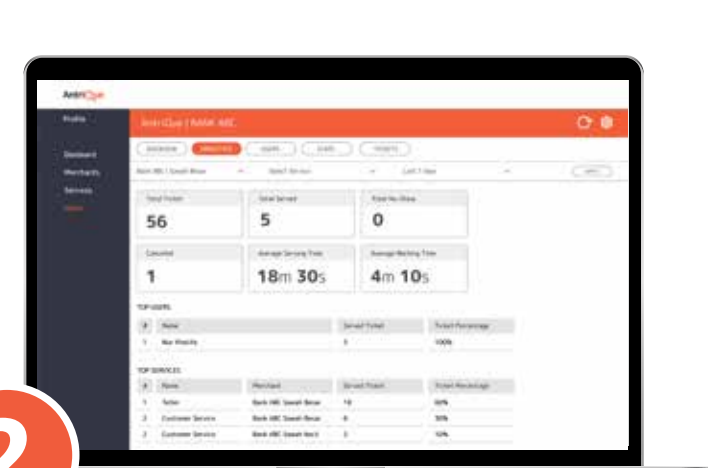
AntriQue

Profile

Dashboard
Merchants
Services
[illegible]

AntriQue | BANK ABC

OVERVIEW MERCHANTS USERS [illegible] TICKETS

Bank ABC / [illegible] | Select Service | Last 7 days | APPLY

Total Ticket
56

Total Served
5

Total No Show
0

Canceled
1

Average Serving Time
18m 30s

Average Waiting Time
4m 10s

TOP USERS

| # | Name | Served Ticket | Ticket Percentage |
|---|---|---|---|
| 1 | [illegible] | 5 | 100% |

TOP SERVICES

| # | Name | Merchant | Served Ticket | Ticket Percentage |
|---|---|---|---|---|
| 1 | Teller | Bank ABC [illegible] | 18 | 60% |
| 2 | Customer Service | Bank ABC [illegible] | 6 | 30% |
| 3 | Customer Service | Bank ABC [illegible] | 3 | 10% |